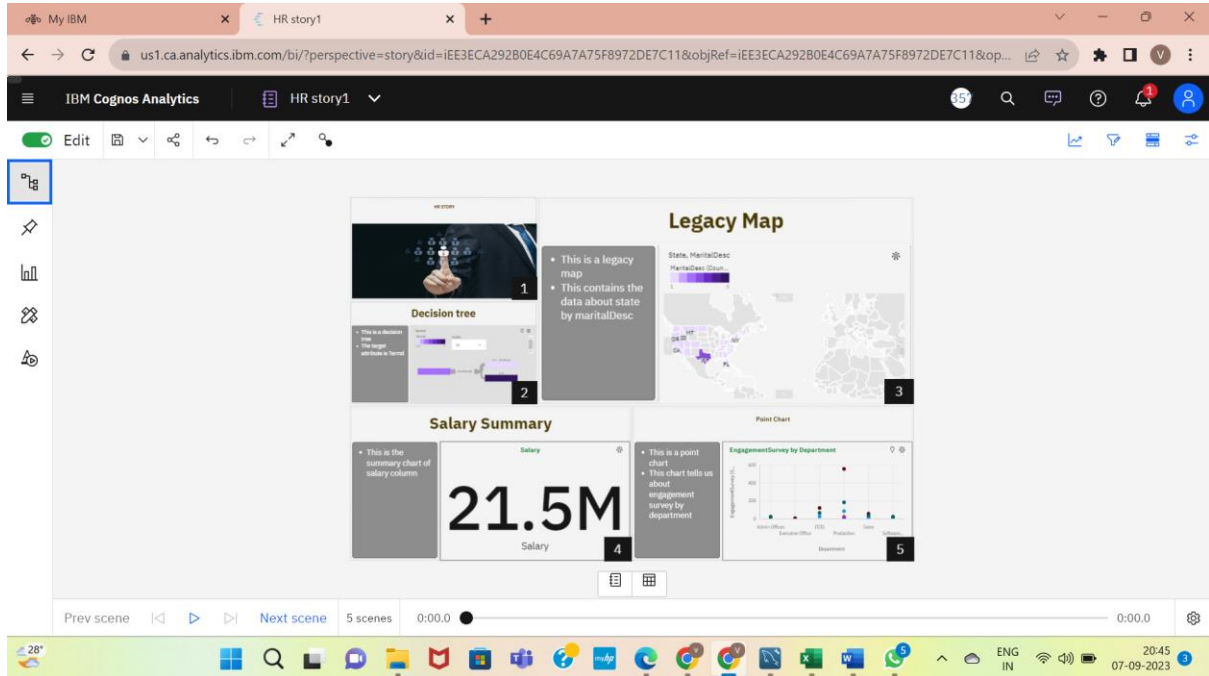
My IBM
HR story1
us1.ca.analytics.ibm.com/bi/?perspective=story&id=iEE3ECA292B0E4C69A7A75F8972DE7C11&objRef=iEE3ECA292B0E4C69A7A75F8972DE7C11&op...
IBM Cognos Analytics
HR story1
357
Edit

HR STORY
1
Decision tree
• This is a decision tree
• The target attribute is Termd
2
Legacy Map
• This is a legacy map
• This contains the data about state by maritalDesc
State, MaritalDesc
MaritalDesc (Coun...
3
Salary Summary
• This is the summary chart of salary column
Salary
21.5M
Salary
4
Point Chart
• This is a point chart
• This chart tells us about engagement survey by department
EngagementSurvey by Department
Department
5

Prev scene
Next scene
5 scenes
0:00.0
0:00.0
28°
ENG IN
20:45
07-09-2023